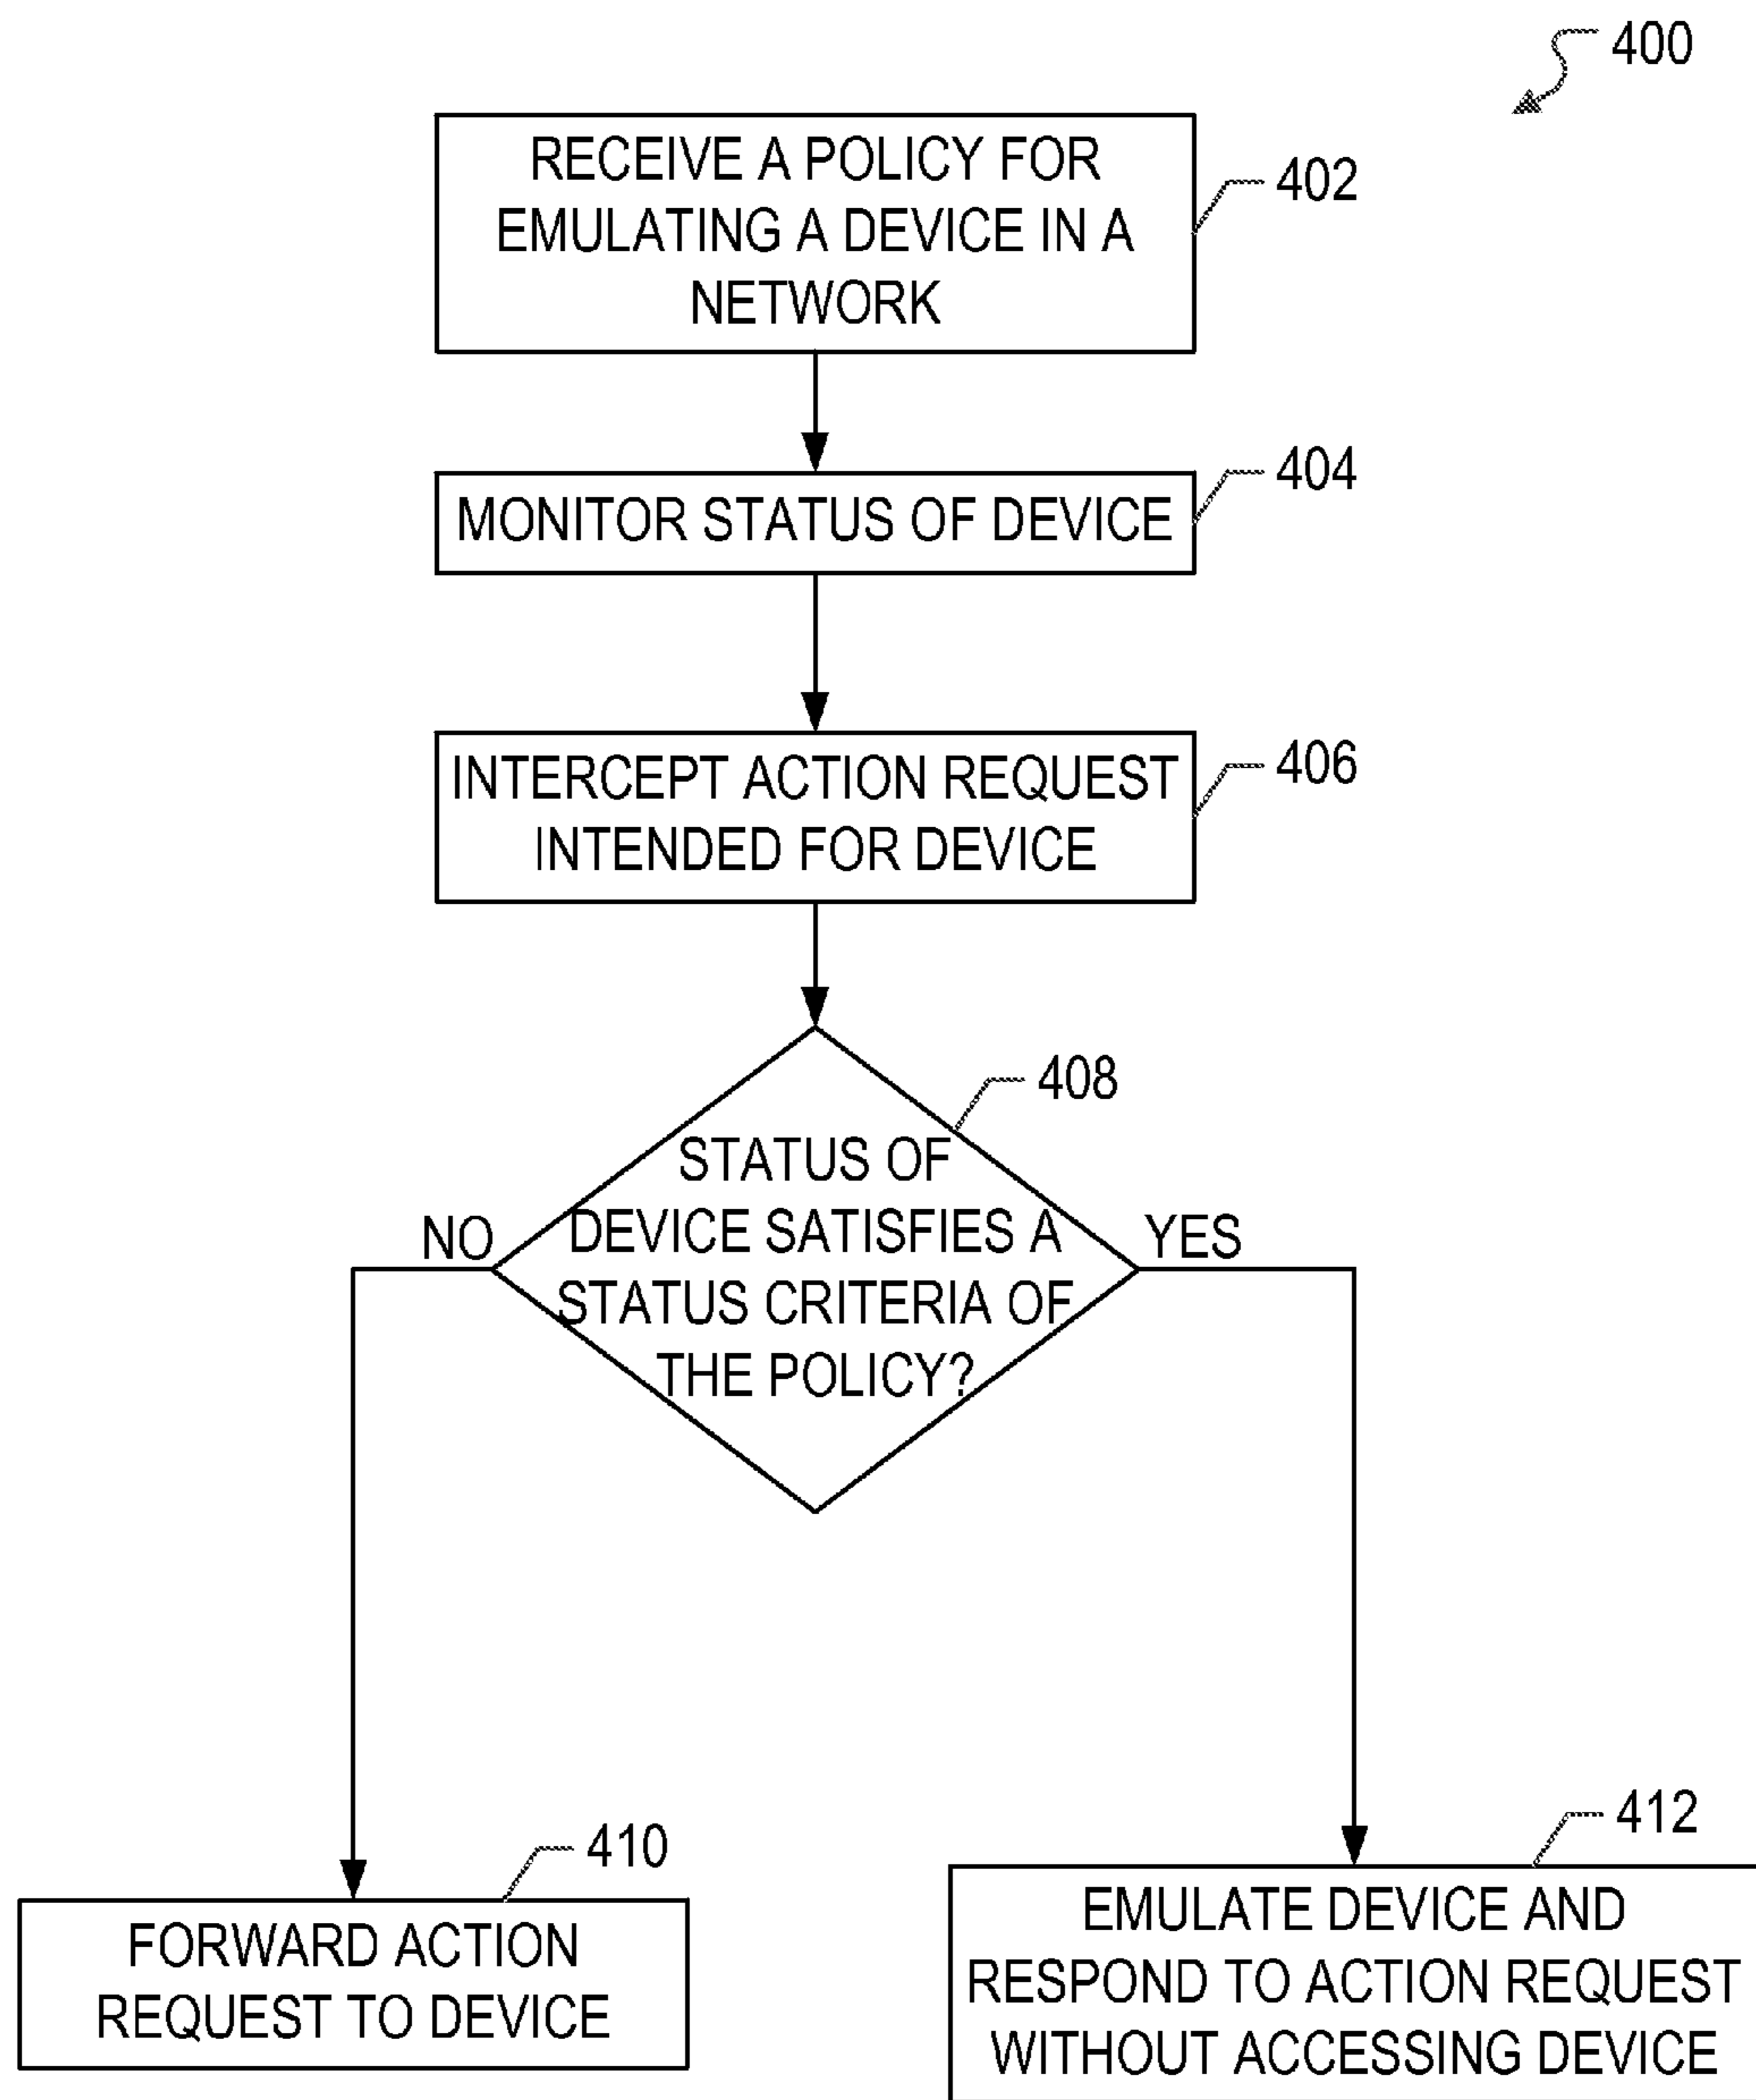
400

RECEIVE A POLICY FOR EMULATING A DEVICE IN A NETWORK

402

MONITOR STATUS OF DEVICE

404

INTERCEPT ACTION REQUEST INTENDED FOR DEVICE

406

408

STATUS OF DEVICE SATISFIES A STATUS CRITERIA OF THE POLICY?

NO

YES

410

FORWARD ACTION REQUEST TO DEVICE

412

EMULATE DEVICE AND RESPOND TO ACTION REQUEST WITHOUT ACCESSING DEVICE